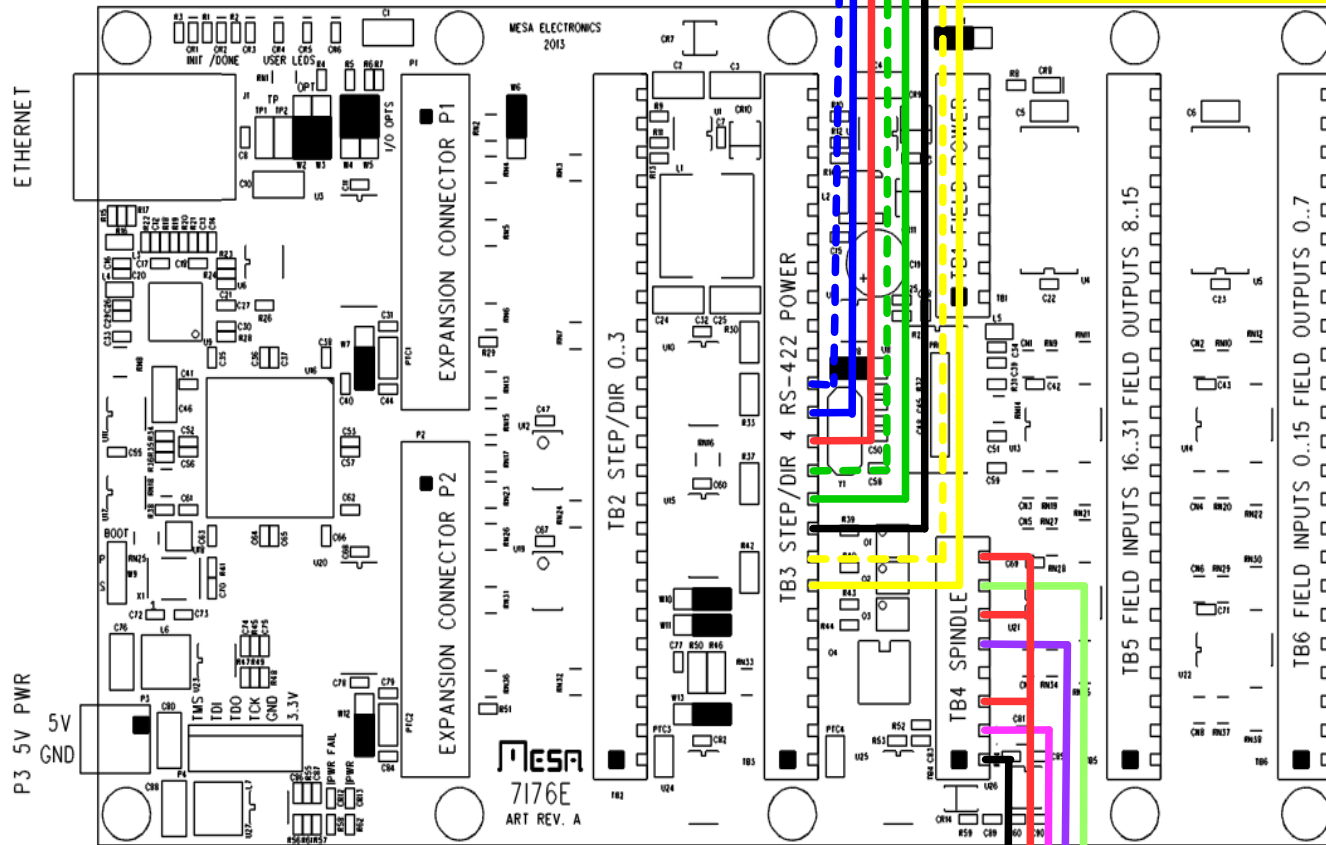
MESA ELECTRONICS
2013

ETHERNET

INIT /DONE
USER LEDS
OPT
TP
TP1 TP2
I/O OPTS
EXPANSION CONNECTOR P1
EXPANSION CONNECTOR P2

TB2 STEP/DIR 0..3
TB3 STEP/DIR 4 RS-422 POWER
TB1 FIELD POWER
TB4 SPINDLE
TB5 FIELD INPUTS 16..31 FIELD OUTPUTS 8..15
TB6 FIELD INPUTS 0..15 FIELD OUTPUTS 0..7

BOOT
TMS TDI TDO TCK GND 3.3V
PWR FAIL
PWR

P3 5V PWR
5V
GND

MESA
7I76E
ART REV. A